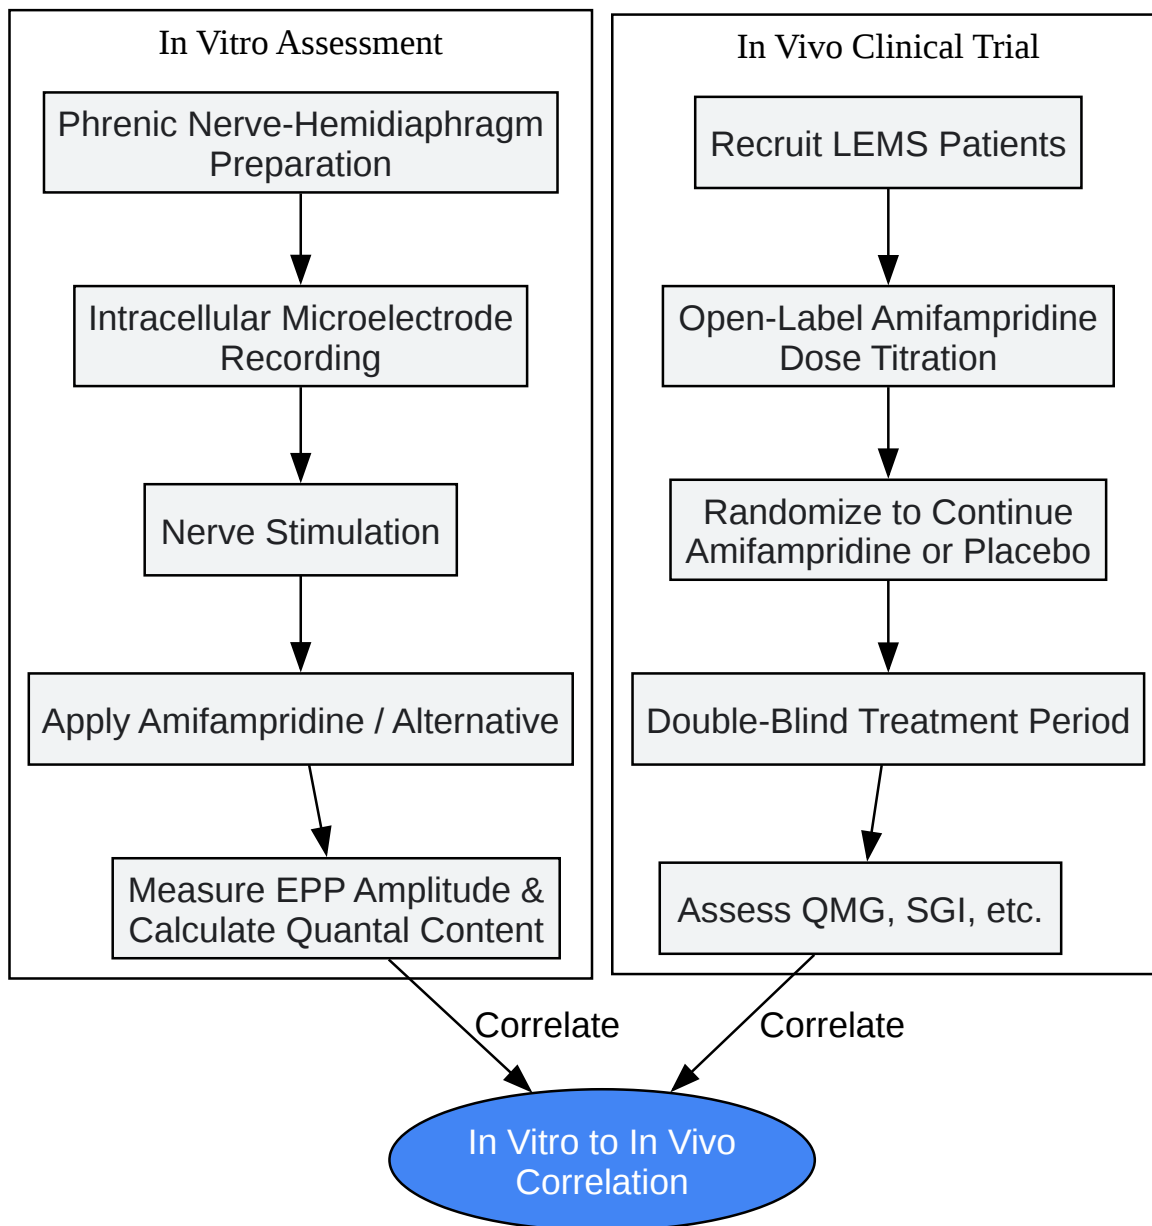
In Vitro Assessment

Phrenic Nerve-Hemidiaphragm Preparation

Intracellular Microelectrode Recording

Nerve Stimulation

Apply Amifampridine / Alternative

Measure EPP Amplitude & Calculate Quantal Content

In Vivo Clinical Trial

Recruit LEMS Patients

Open-Label Amifampridine Dose Titration

Randomize to Continue Amifampridine or Placebo

Double-Blind Treatment Period

Assess QMG, SGI, etc.

Correlate

Correlate

In Vitro to In Vivo Correlation